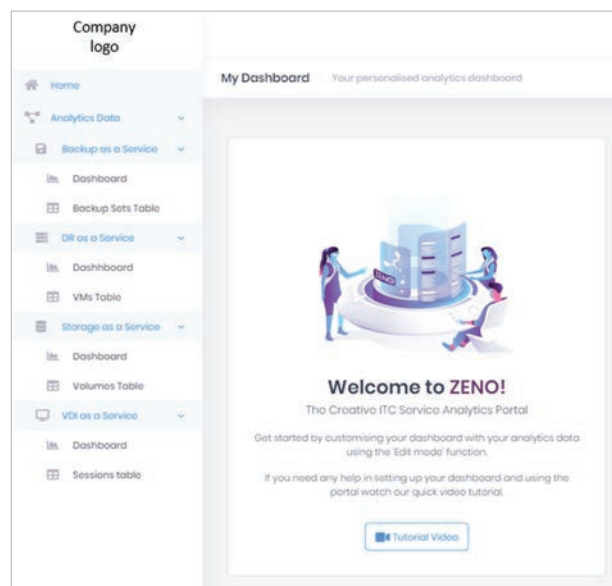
Company logo

Home

Analytics Data

Backup as a Service

Dashboard

Backup Sets Table

DR as a Service

Dashhboard

VMs Table

Storage as a Service

Dashboard

Volumes Table

VDI as a Service

Dashboard

Sessions table

My Dashboard

Your personalised analytics dashboard

ZENO

Welcome to ZENO!

The Creative ITC Service Analytics Portal

Get started by customising your dashboard with your analytics data using the 'Edit mode' function.

If you need any help in setting up your dashboard and using the portal watch our quick video tutorial.

Tutorial Video